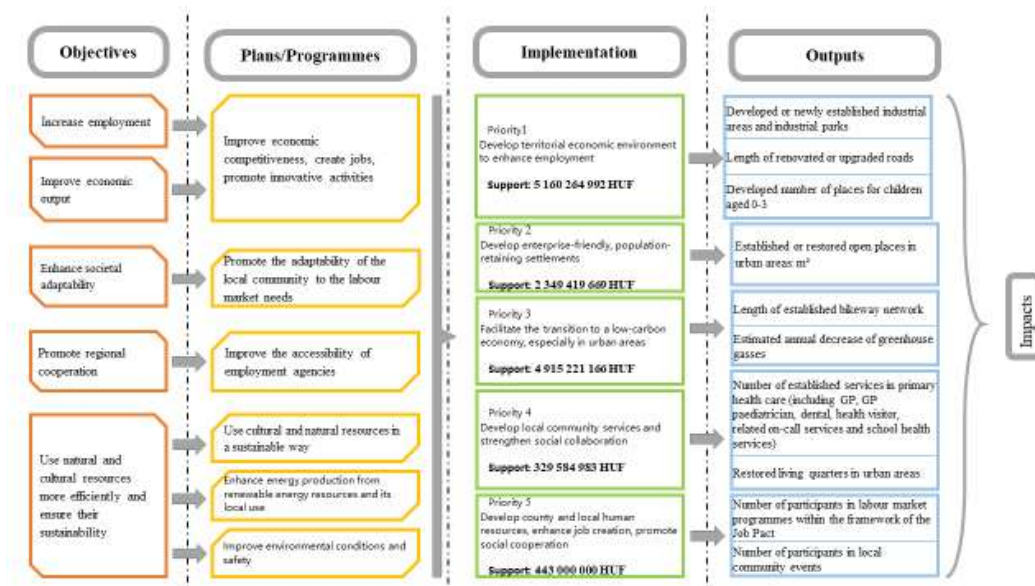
Objectives

Increase employment

Improve economic output

Enhance societal adaptability

Promote regional cooperation

Use natural and cultural resources more efficiently and ensure their sustainability

Plans/Programmes

Improve economic competitiveness, create jobs, promote innovative activities

Promote the adaptability of the local community to the labour market needs

Improve the accessibility of employment agencies

Use cultural and natural resources in a sustainable way

Enhance energy production from renewable energy resources and its local use

Improve environmental conditions and safety

Implementation

Priority1
Develop territorial economic environment to enhance employment
Support: 5 160 264 992 HUF

Priority 2
Develop enterprise-friendly, population-retaining settlements
Support: 2 349 419 660 HUF

Priority 3
Facilitate the transition to a low-carbon economy, especially in urban areas
Support: 4 915 221 166 HUF

Priority 4
Develop local community services and strengthen social collaboration
Support: 329 584 983 HUF

Priority 5
Develop county and local human resources, enhance job creation, promote social cooperation
Support: 443 000 000 HUF

Outputs

Developed or newly established industrial areas and industrial parks

Length of renovated or upgraded roads

Developed number of places for children aged 0-3

Established or restored open places in urban areas m²

Length of established bikeway network

Estimated annual decrease of greenhouse gasses

Number of established services in primary health care (including GP, GP paediatrician, dental, health visitor, related on-call services and school health services)

Restored living quarters in urban areas

Number of participants in labour market programmes within the framework of the Job Pact

Number of participants in local community events

Impacts